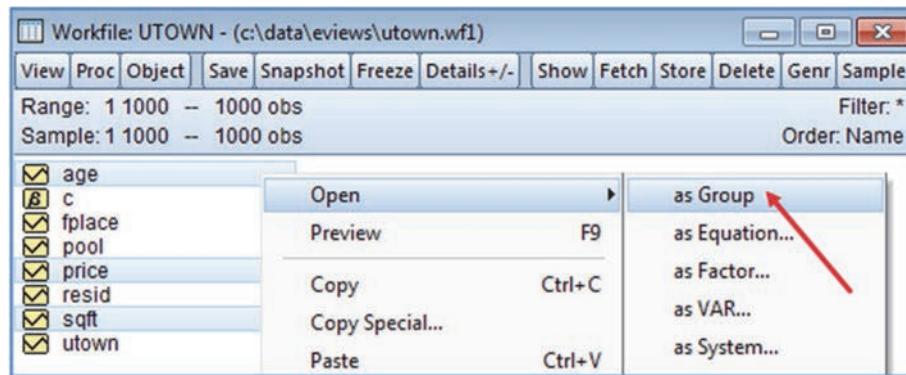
Workfile: UTOWN - (c:\data\eviews\utown.wf1)

View | Proc | Object | Save | Snapshot | Freeze | Details+/- | Show | Fetch | Store | Delete | Genr | Sample

Range: 1 1000 -- 1000 obs

Filter: *

Sample: 1 1000 -- 1000 obs

Order: Name

age
c
fplace
pool
price
resid
sqft
utown

Open
Preview F9
Copy Ctrl+C
Copy Special...
Paste Ctrl+V

as Group
as Equation...
as Factor...
as VAR...
as System...